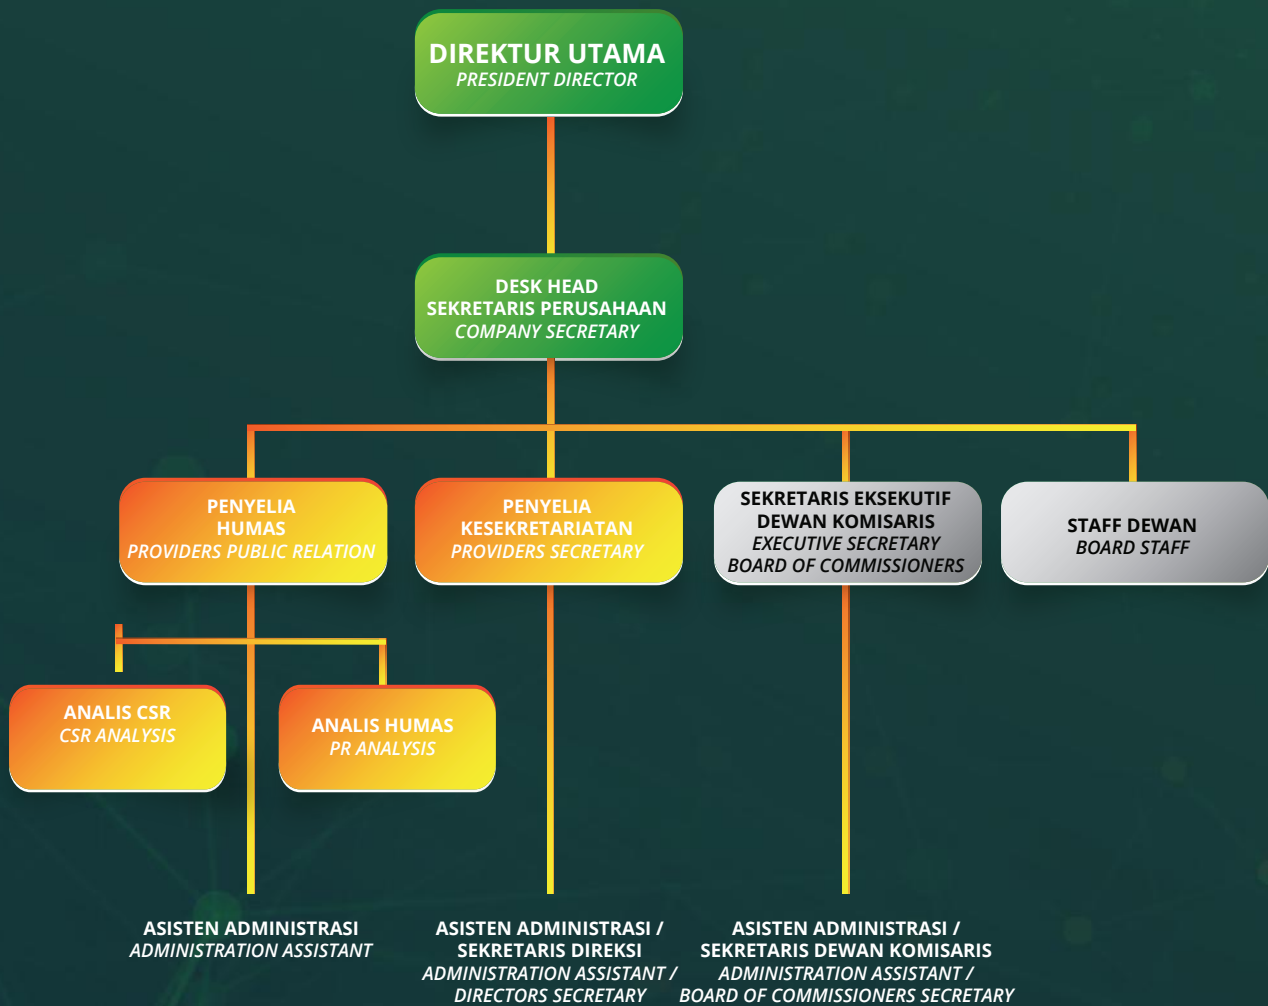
DIREKTUR UTAMA
PRESIDENT DIRECTOR

DESK HEAD
SEKRETARIS PERUSAHAAN
COMPANY SECRETARY

PENYELIA
HUMAS
PROVIDERS PUBLIC RELATION

PENYELIA
KESEKRETARIATAN
PROVIDERS SECRETARY

SEKRETARIS EKSEKUTIF
DEWAN KOMISARIS
EXECUTIVE SECRETARY
BOARD OF COMMISSIONERS

STAFF DEWAN
BOARD STAFF

ANALIS CSR
CSR ANALYSIS

ANALIS HUMAS
PR ANALYSIS

ASISTEN ADMINISTRASI
ADMINISTRATION ASSISTANT

ASISTEN ADMINISTRASI /
SEKRETARIS DIREKSI
ADMINISTRATION ASSISTANT /
DIRECTORS SECRETARY

ASISTEN ADMINISTRASI /
SEKRETARIS DEWAN KOMISARIS
ADMINISTRATION ASSISTANT /
BOARD OF COMMISSIONERS SECRETARY